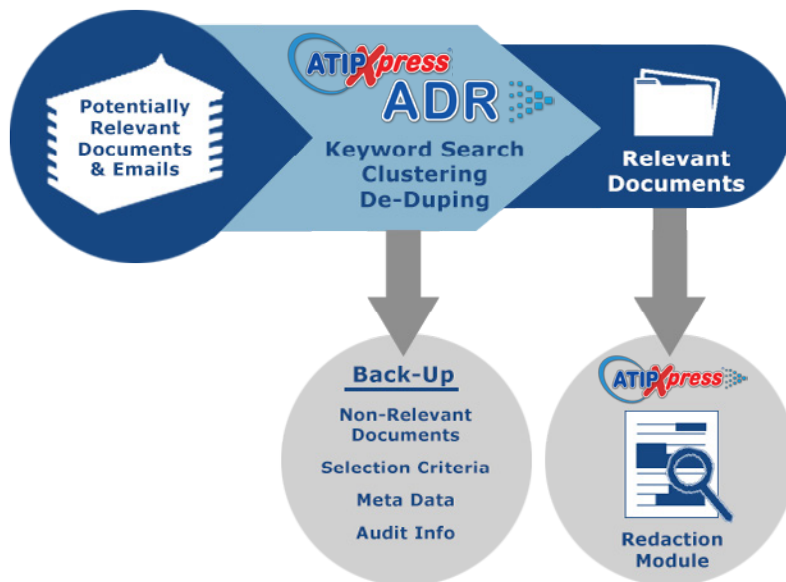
Potentially Relevant Documents & Emails

ATIPXpress ADR

Keyword Search
Clustering
De-Duping

Relevant Documents

Back-Up

Non-Relevant Documents

Selection Criteria

Meta Data

Audit Info

ATIPXpress

Redaction Module